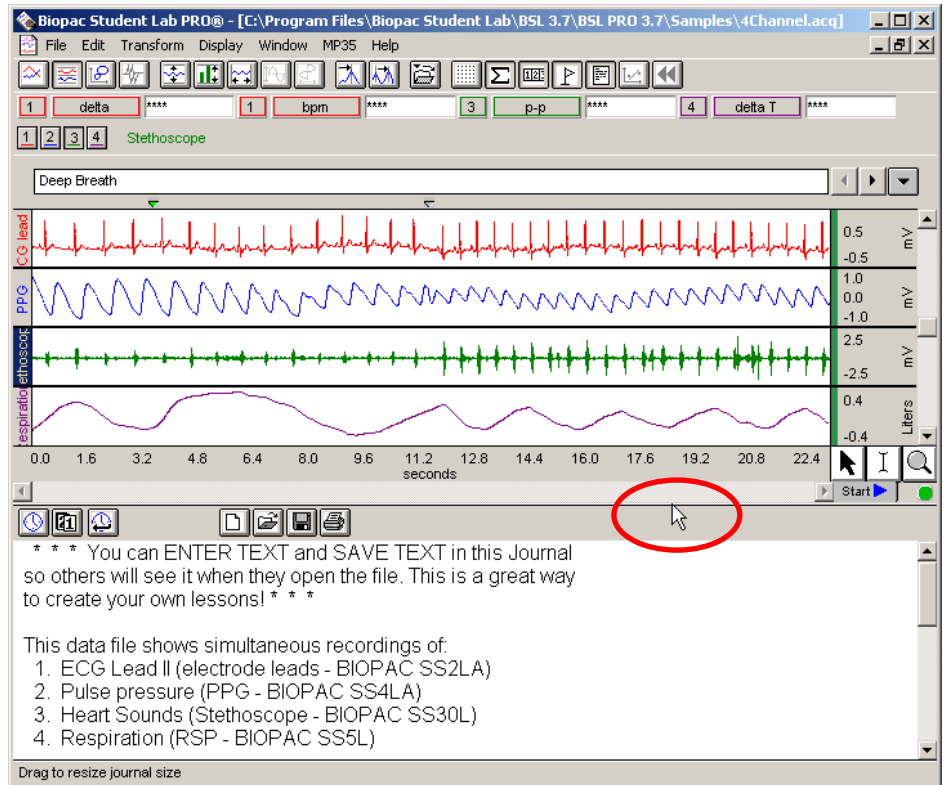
Biopac Student Lab PRO® - [C:\Program Files\Biopac Student Lab\BSL 3.7\BSL PRO 3.7\Samples\4Channel.acq]

File Edit Transform Display Window MP35 Help

1 delta **** 1 bpm **** 3 p-p **** 4 delta T ****

1 2 3 4 Stethoscope

Deep Breath

CG lead 0.5 -0.5 mV

PPG 1.0 0.0 -1.0 mV

ethoscop 2.5 -2.5 mV

espiratio 0.4 -0.4 Liters

0.0 1.6 3.2 4.8 6.4 8.0 9.6 11.2 12.8 14.4 16.0 17.6 19.2 20.8 22.4
seconds

Start

* * * You can ENTER TEXT and SAVE TEXT in this Journal so others will see it when they open the file. This is a great way to create your own lessons! * * *

This data file shows simultaneous recordings of:
1. ECG Lead II (electrode leads - BIOPAC SS2LA)
2. Pulse pressure (PPG - BIOPAC SS4LA)
3. Heart Sounds (Stethoscope - BIOPAC SS30L)
4. Respiration (RSP - BIOPAC SS5L)

Drag to resize journal size